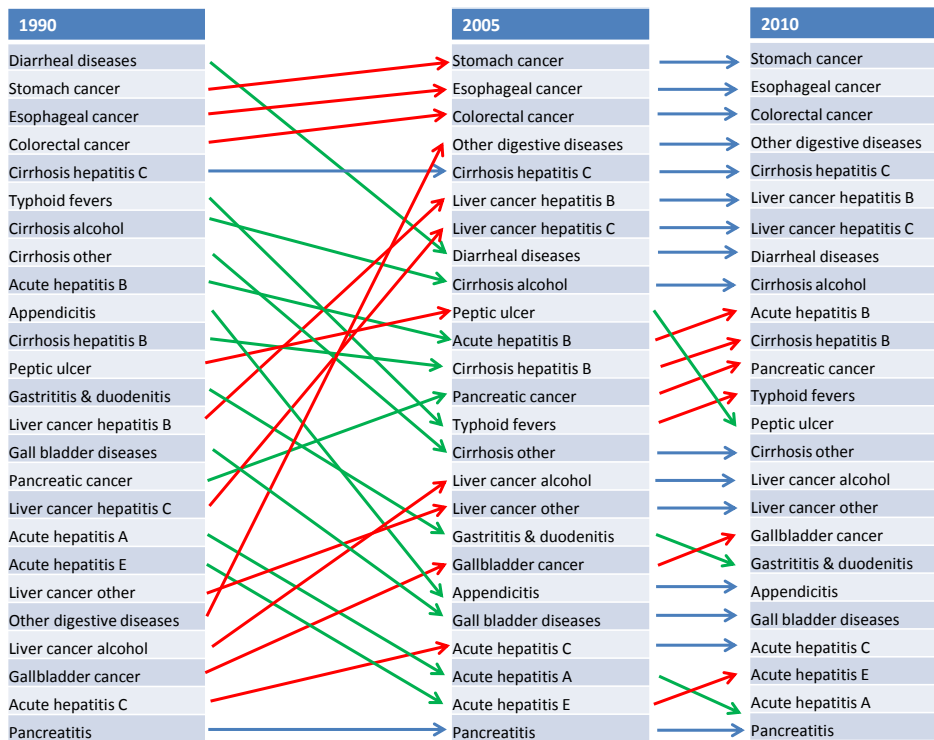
1990

Diarrheal diseases
Stomach cancer
Esophageal cancer
Colorectal cancer
Cirrhosis hepatitis C
Typhoid fevers
Cirrhosis alcohol
Cirrhosis other
Acute hepatitis B
Appendicitis
Cirrhosis hepatitis B
Peptic ulcer
Gastrititis & duodenitis
Liver cancer hepatitis B
Gall bladder diseases
Pancreatic cancer
Liver cancer hepatitis C
Acute hepatitis A
Acute hepatitis E
Liver cancer other
Other digestive diseases
Liver cancer alcohol
Gallbladder cancer
Acute hepatitis C
Pancreatitis

2005

Stomach cancer
Esophageal cancer
Colorectal cancer
Other digestive diseases
Cirrhosis hepatitis C
Liver cancer hepatitis B
Liver cancer hepatitis C
Diarrheal diseases
Cirrhosis alcohol
Peptic ulcer
Acute hepatitis B
Cirrhosis hepatitis B
Pancreatic cancer
Typhoid fevers
Cirrhosis other
Liver cancer alcohol
Liver cancer other
Gastrititis & duodenitis
Gallbladder cancer
Appendicitis
Gall bladder diseases
Acute hepatitis C
Acute hepatitis A
Acute hepatitis E
Pancreatitis

2010

Stomach cancer
Esophageal cancer
Colorectal cancer
Other digestive diseases
Cirrhosis hepatitis C
Liver cancer hepatitis B
Liver cancer hepatitis C
Diarrheal diseases
Cirrhosis alcohol
Acute hepatitis B
Cirrhosis hepatitis B
Pancreatic cancer
Typhoid fevers
Peptic ulcer
Cirrhosis other
Liver cancer alcohol
Liver cancer other
Gallbladder cancer
Gastrititis & duodenitis
Appendicitis
Gall bladder diseases
Acute hepatitis C
Acute hepatitis E
Acute hepatitis A
Pancreatitis